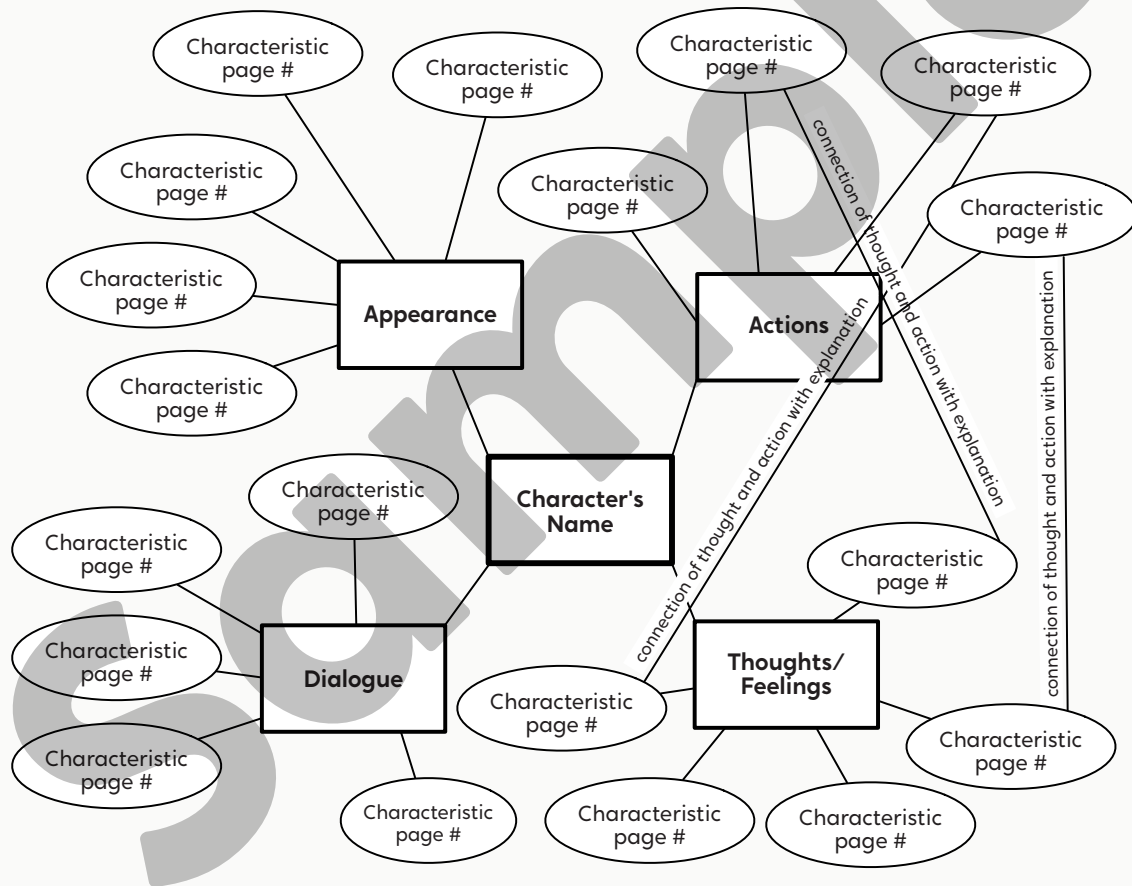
Characteristic page #

Characteristic page #

Characteristic page #

Characteristic page #

Characteristic page #

Appearance

Characteristic page #

Characteristic page #

Characteristic page #

Characteristic page #

Actions

connection of thought and action with explanation

connection of thought and action with explanation

connection of thought and action with explanation

Character's Name

Characteristic page #

Characteristic page #

Characteristic page #

Characteristic page #

Dialogue

Characteristic page #

Characteristic page #

Thoughts/ Feelings

Characteristic page #

Characteristic page #

Characteristic page #

Characteristic page #

Sample